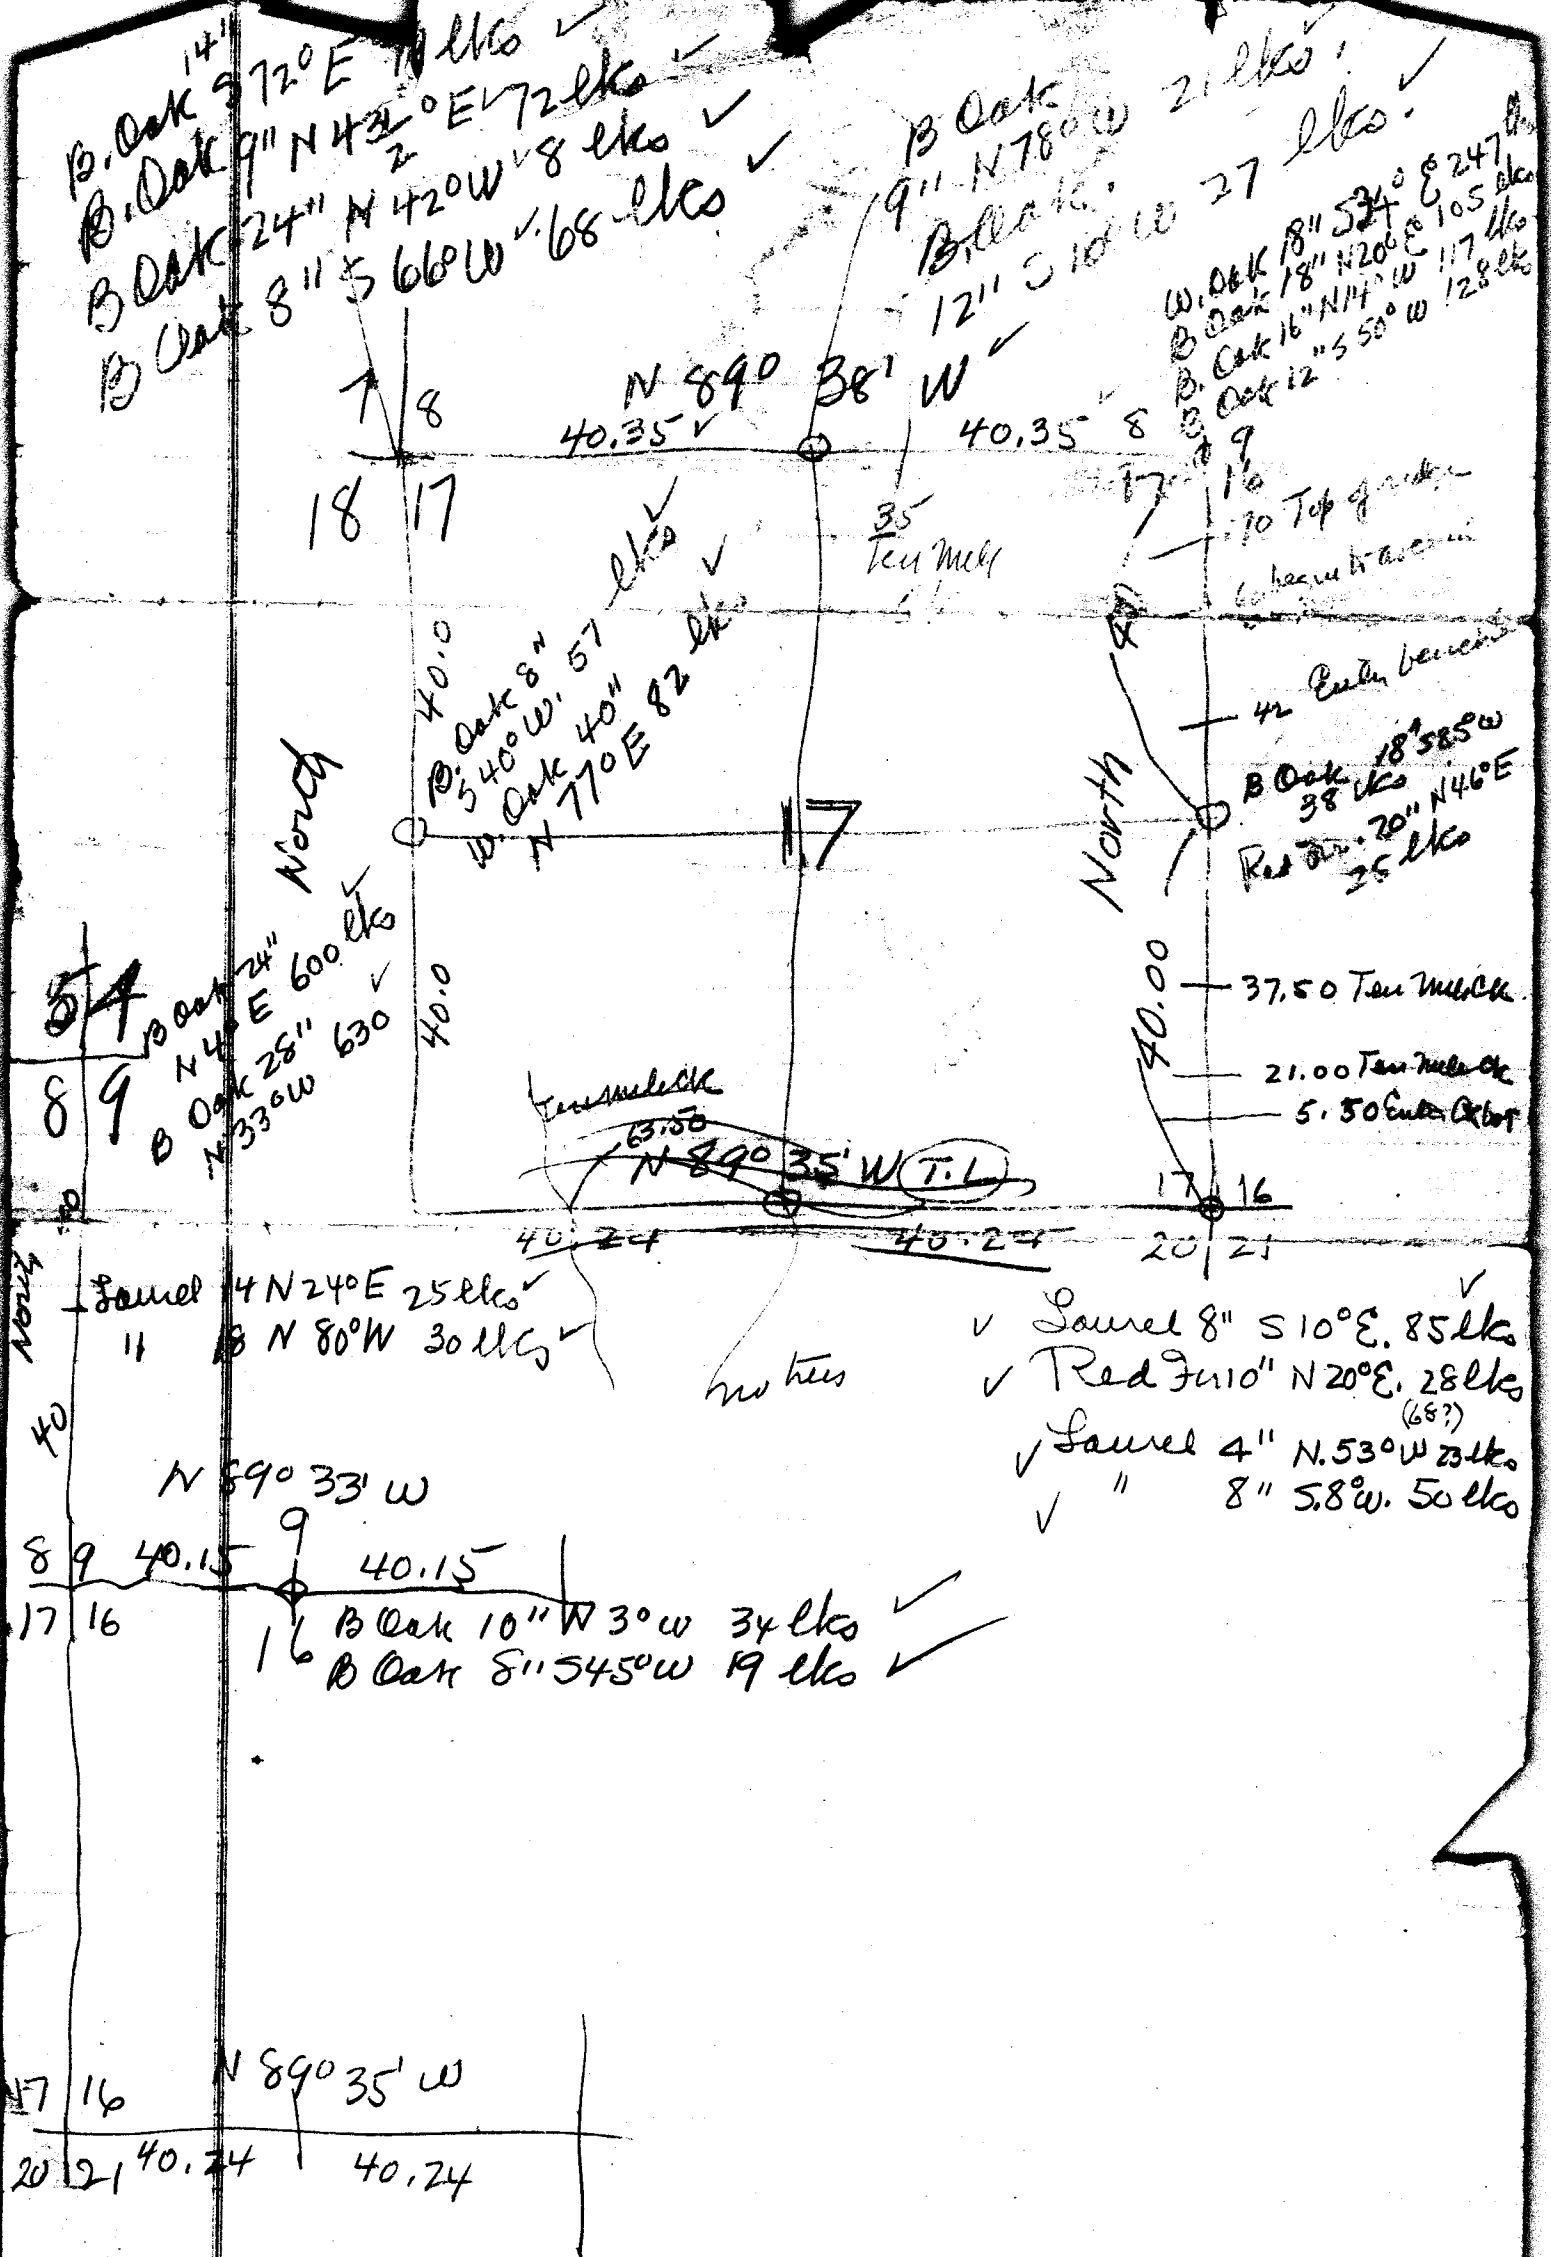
B. Oak 14" S 72° E 11 lks
B. Oak 9" N $43\frac{1}{2}$° E 72 lks
B. Oak 24" N 42° W 8 lks
B. Oak 8" S 66° W 68 lks

B Oak 9" N 78° W 21 lks
B. Oak 12" S 10° W 27 lks

W. Oak 18" S 34° E 247 lks
B. Oak 18" N 20° E 105 lks
B. Oak 16" N 14° W 117 lks
B. Oak 12" S 50° W 128 lks

N 89° 38' W
7 8
18 17
40.35
40.35 8 9
17 16
35 Ten Mile
10 Top of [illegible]
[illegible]

40.0
B. Oak 8" S 40° W 57 lks
W. Oak 40" N 77° E 82 lks
North
17
42 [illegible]
B Oak 18" S 85° W 38 lks
Red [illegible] 20" N 46° E 25 lks
North

40.0
5 4
8 9
B Oak 24" N 4° E 600 lks
B Oak 28" N 33° W 630
40.00
37.50 Ten Mile
21.00 Ten Mile Ck
5.50 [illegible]
Tenmile Ck
63.50
N 89° 35' W (T.L)
17 16
20 21
40.24 40.24

North
40
Laurel 4 N 24° E 25 lks
" 8 N 80° W 30 lks
no tree

Laurel 8" S 10° E. 85 lks
Red Fir 10" N 20° E. 28 lks (68?)
Laurel 4" N. 53° W 23 lks
" 8" S. 8° W. 50 lks

N 89° 33' W
8 9 40.15 9 40.15
17 16
16 B Oak 10" N 30° W 34 lks
B Oak 8" S 45° W 19 lks

N 89° 35' W
17 16
20 21 40.24 40.24